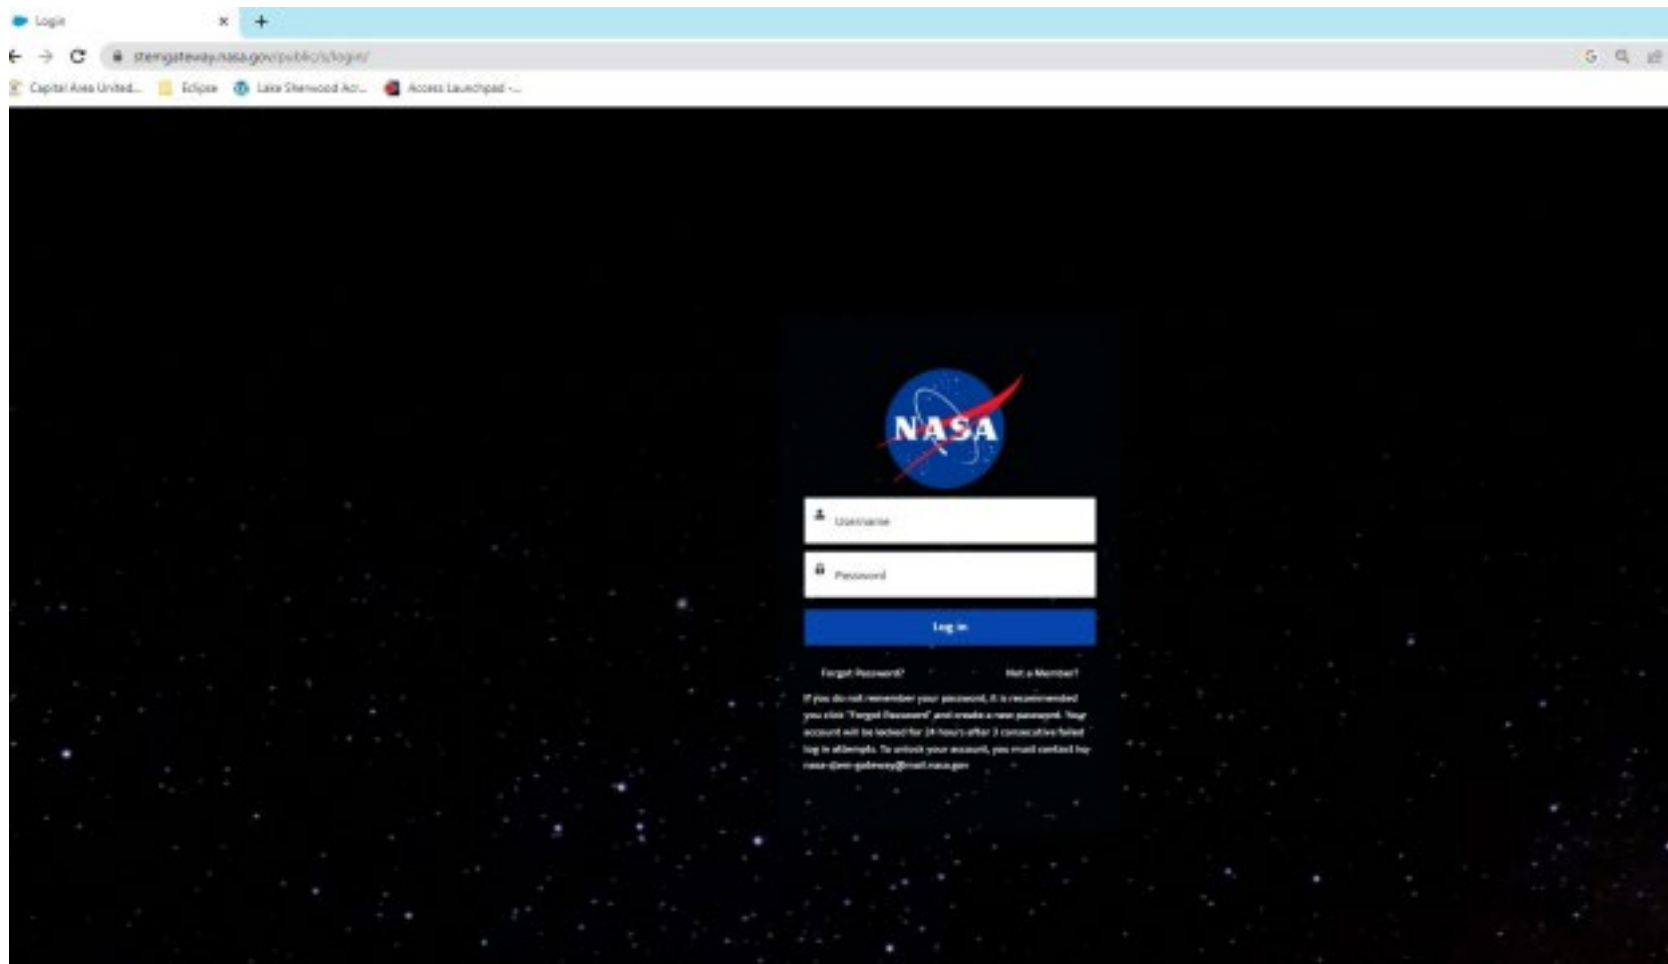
Login

stemgateway.nasa.gov/public/s/login/

Capital Area United... Eclipse Lake Sherwood Acr... Access Launchpad -...

NASA

Username

Password

Log in

Forgot Password?

Not a Member?

If you do not remember your password, it is recommended you click "Forgot Password" and create a new password. Your account will be locked for 24 hours after 3 consecutive failed log in attempts. To unlock your account, you must contact hq-nasa-stem-gateway@mail.nasa.gov